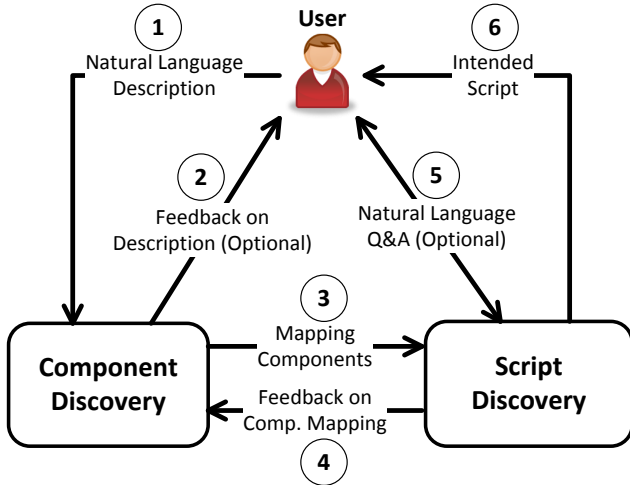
User

1
Natural Language Description

6
Intended Script

2
Feedback on Description (Optional)

5
Natural Language Q&A (Optional)

3
Mapping Components

Component Discovery

Script Discovery

Feedback on Comp. Mapping
4